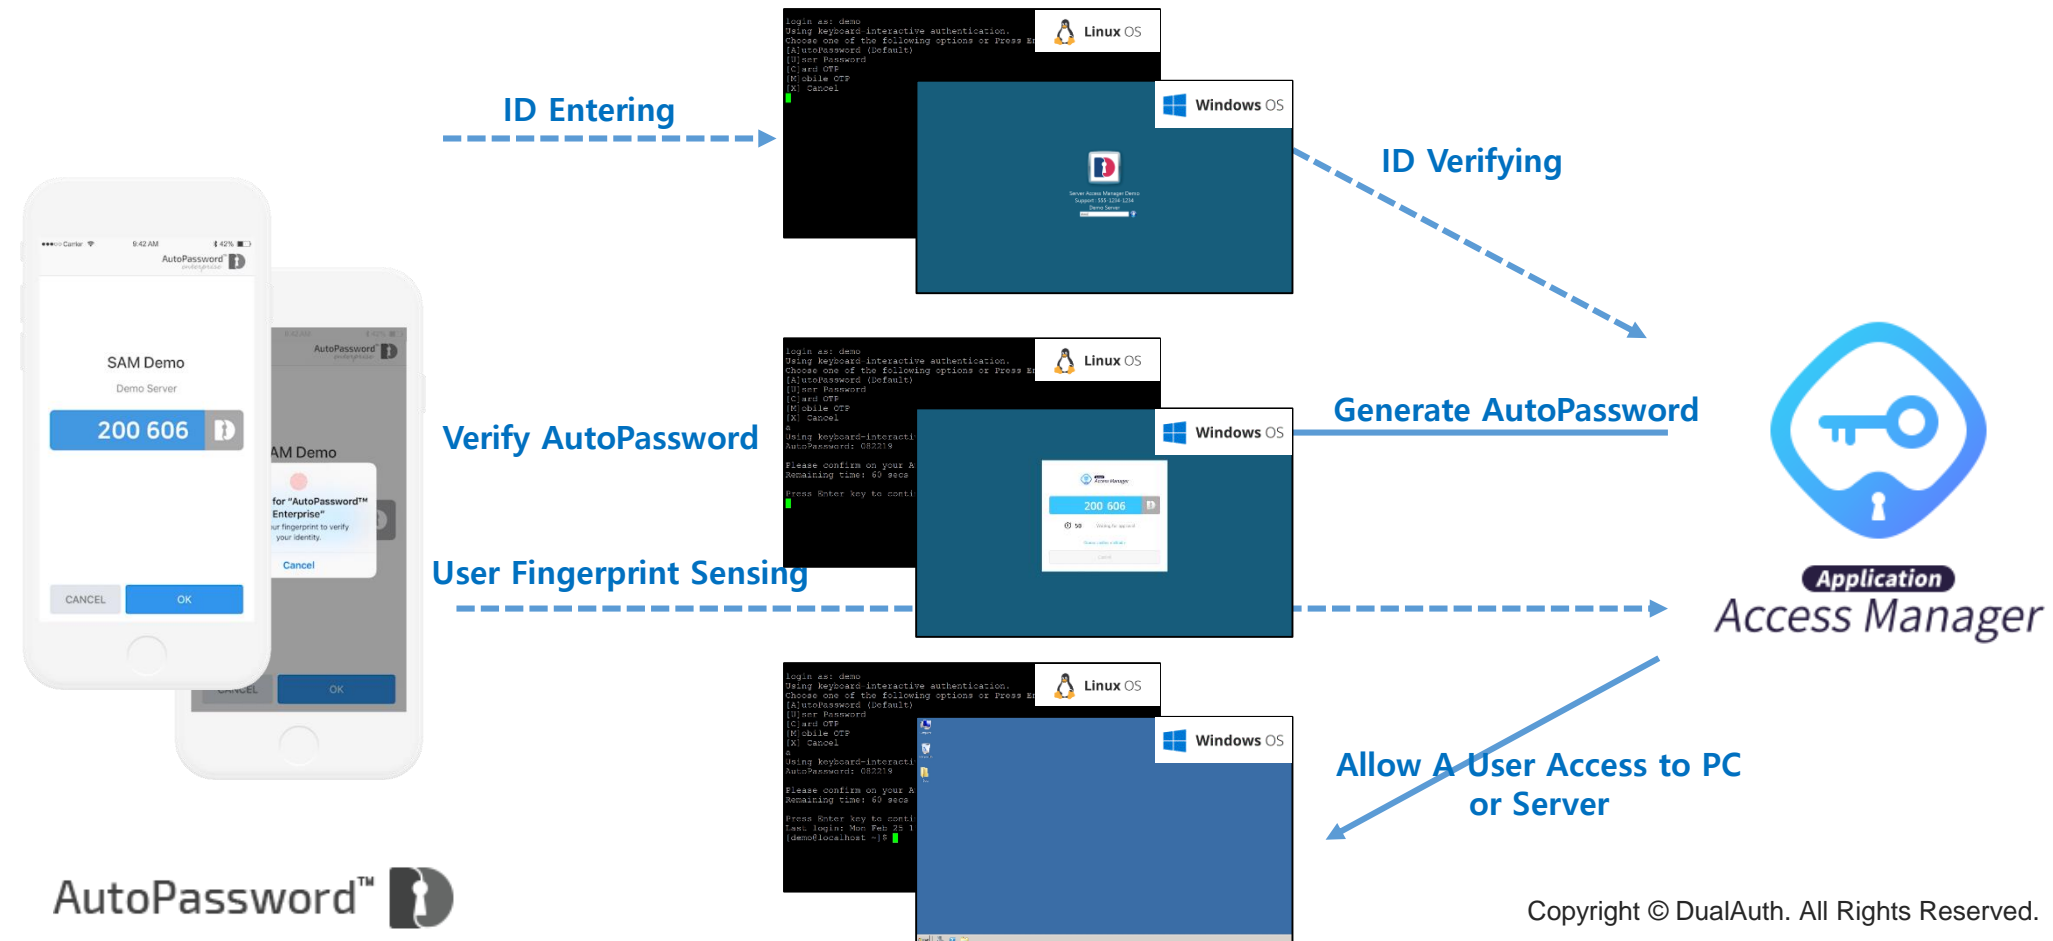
ID Entering

login as: demo
Using keyboard-interactive authentication.
Choose one of the following options or Press Er
[A]utoPassword (Default)
[U]ser Password
[C]ard OTP
[M]obile OTP
[X] Cancel

Linux OS

Windows OS

ID Verifying

•••○○ Carrier 9:42 AM 42%
AutoPassword

SAM Demo
Demo Server

200 606

CANCEL OK

AutoPassword

AM Demo

for "AutoPassword™ Enterprise"
ur fingerprint to verify your identity.
Cancel

OK

login as: demo
Using keyboard-interactive authentication.
Choose one of the following options or Press Er
[A]utoPassword (Default)
[U]ser Password
[C]ard OTP
[M]obile OTP
[X] Cancel
a
Using keyboard-interacti
AutoPassword: 082219

Please confirm on your A
Remaining time: 60 secs

Press Enter key to conti

Linux OS

Windows OS

200 606

Verify AutoPassword

Generate AutoPassword

User Fingerprint Sensing

Application
Access Manager

login as: demo
Using keyboard-interactive authentication.
Choose one of the following options or Press Er
[A]utoPassword (Default)
[U]ser Password
[C]ard OTP
[M]obile OTP
[X] Cancel
a
Using keyboard-interacti
AutoPassword: 082219

Please confirm on your A
Remaining time: 60 secs

Press Enter key to conti
Last login: Mon Feb 25 1
[demo@localhost ~]$

Linux OS

Windows OS

Allow A User Access to PC or Server

AutoPassword™

Copyright © DualAuth. All Rights Reserved.